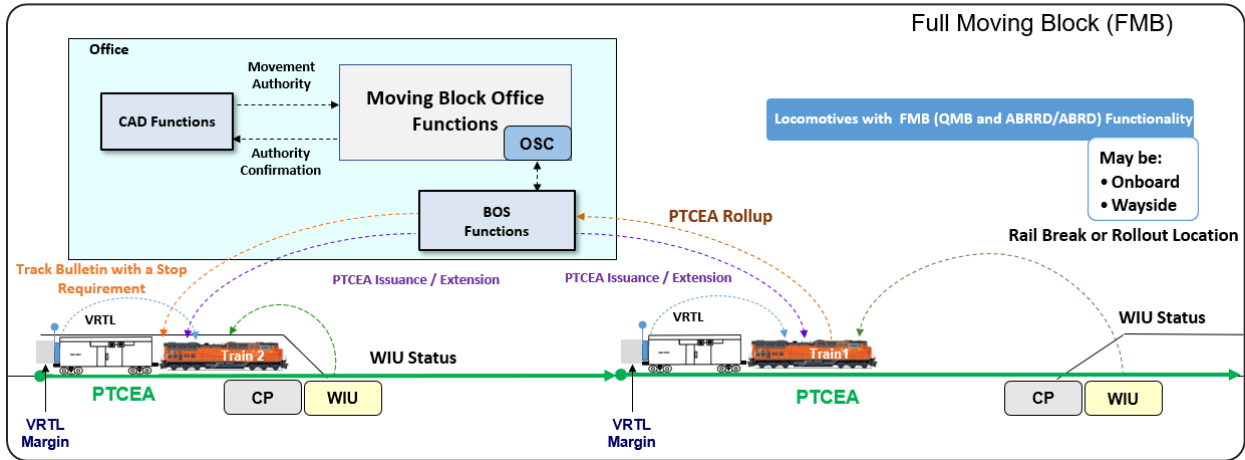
Full Moving Block (FMB)

Office

Movement Authority

CAD Functions

Moving Block Office Functions

OSC

Authority Confirmation

BOS Functions

Locomotives with FMB (QMB and ABRRD/ABRD) Functionality

May be:
• Onboard
• Wayside

PTCEA Rollup

Rail Break or Rollout Location

Track Bulletin with a Stop Requirement

PTCEA Issuance / Extension

PTCEA Issuance / Extension

VRTL

Train 2

WIU Status

VRTL

Train1

WIU Status

PTCEA

CP

WIU

VRTL Margin

PTCEA

CP

WIU

VRTL Margin